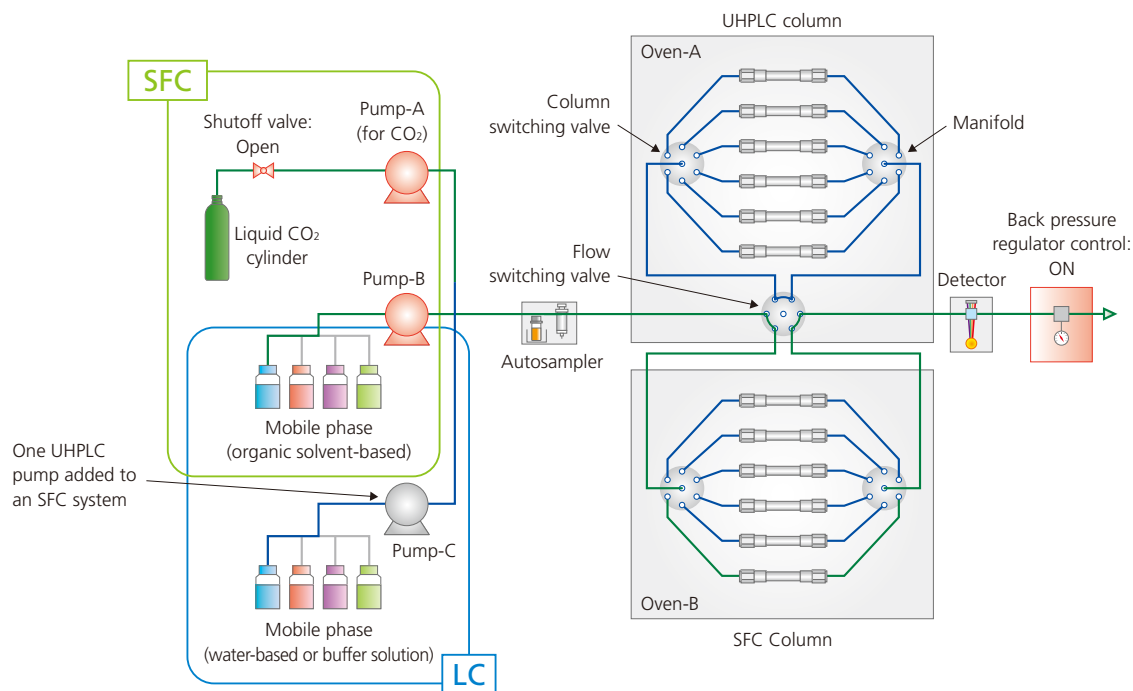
SFC

Shutoff valve: Open

Pump-A (for $CO_2$)

Liquid $CO_2$ cylinder

Pump-B

Mobile phase (organic solvent-based)

One UHPLC pump added to an SFC system

Pump-C

Mobile phase (water-based or buffer solution)

LC

Autosampler

UHPLC column

Oven-A

Column switching valve

Manifold

Flow switching valve

Detector

Back pressure regulator control: ON

Oven-B

SFC Column